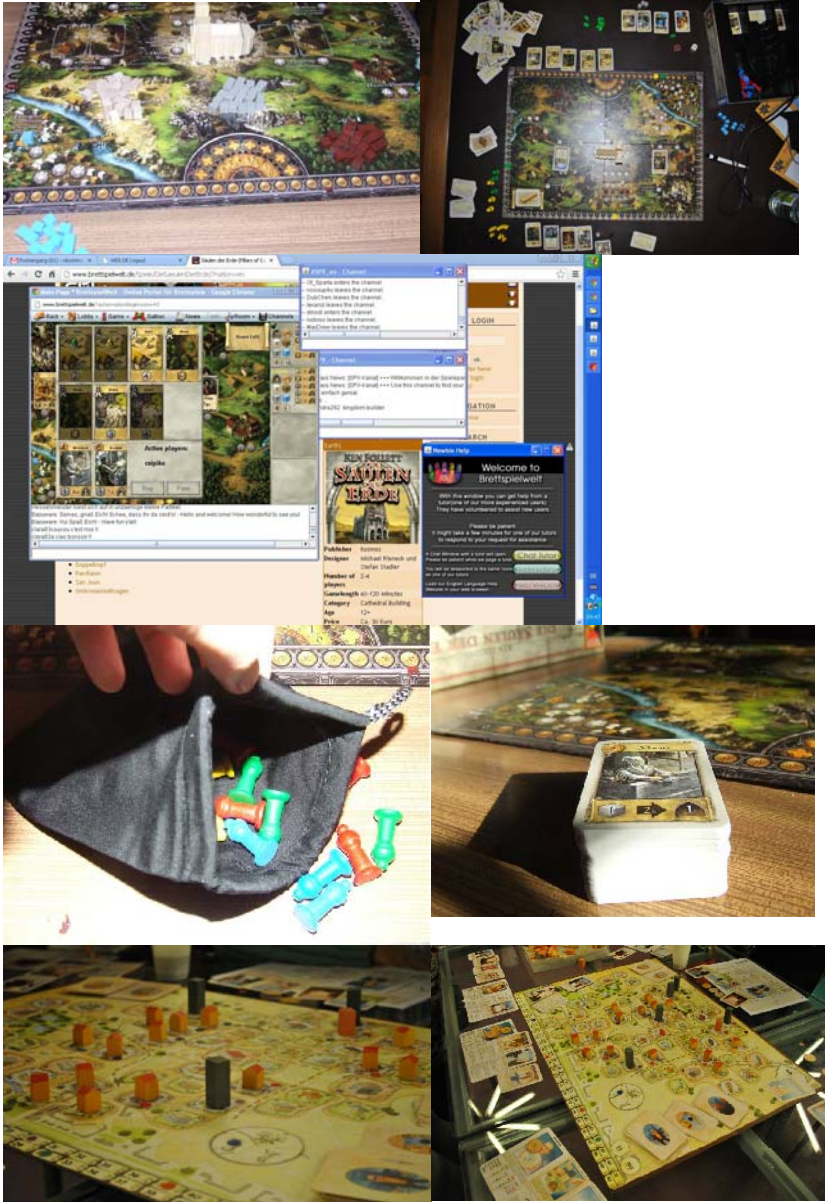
www.brettspielwelt.de

#WPE_en - Channel

08_Sparta enters the channel
moosaphy leaves the channel
DubChen leaves the channel
terand leaves the channel
dmodi enters the channel
robinos leaves the channel
MacCrew leaves the channel

Channel

Active players:
cslpike

Welcome to Brettspielwelt

With this window you can get help from a tutor (one of our more experienced users). They have volunteered to assist new users.

Please be patient. It might take a few minutes for one of our tutors to respond to your request for assistance.

Chat Tutor

KEN FOLLETT
SÄULEN DER ERDE

Publisher: Kosmos
Designer: Michael Rieneck und Stefan Stadler
Number of players: 2-4
Gamelength: 60-120 Minutes
Category: Cathedral Building
Age: 12+
Price: Ca. 30 Euro

LOGIN
NAVIGATION
SEARCH

Doppelkopf
Pantheon
San Juan
Unterwasserfragen